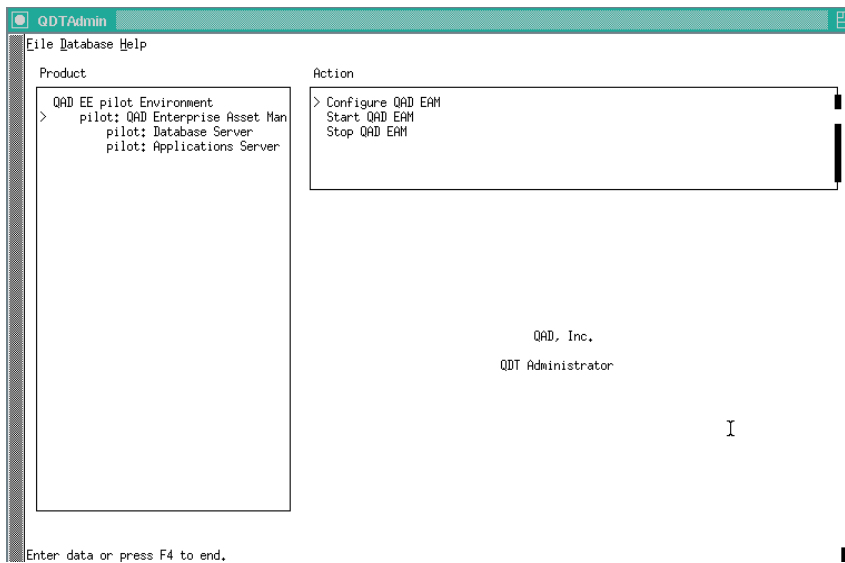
QDTAdmin

File Database Help

Product

QAD EE pilot Environment
> pilot: QAD Enterprise Asset Man
pilot: Database Server
pilot: Applications Server

Action

> Configure QAD EAM
Start QAD EAM
Stop QAD EAM

QAD, Inc.

QDT Administrator

Enter data or press F4 to end.